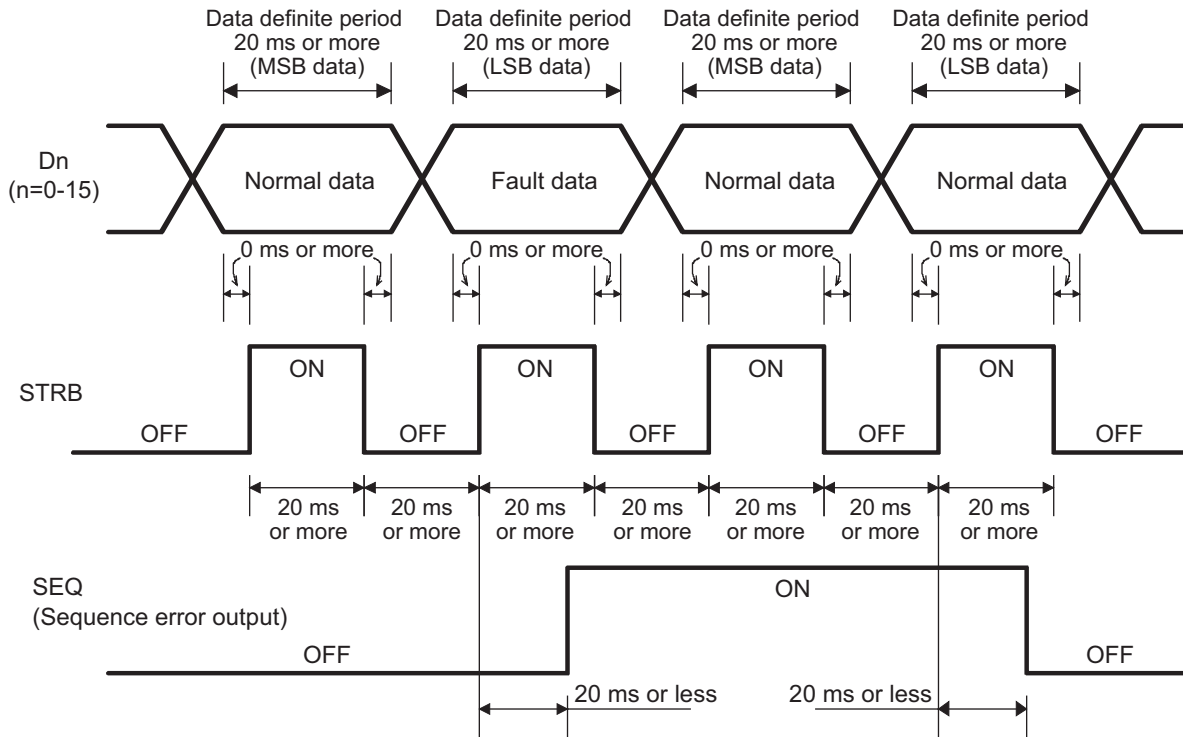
Data definite period
20 ms or more
(MSB data)

Data definite period
20 ms or more
(LSB data)

Data definite period
20 ms or more
(MSB data)

Data definite period
20 ms or more
(LSB data)

Dn
(n=0-15)

Normal data

Fault data

Normal data

Normal data

0 ms or more

0 ms or more

0 ms or more

0 ms or more

STRB

OFF

ON

OFF

ON

OFF

ON

OFF

ON

OFF

20 ms or more

20 ms or more

20 ms or more

20 ms or more

20 ms or more

20 ms or more

20 ms or more

SEQ
(Sequence error output)

OFF

ON

OFF

20 ms or less

20 ms or less